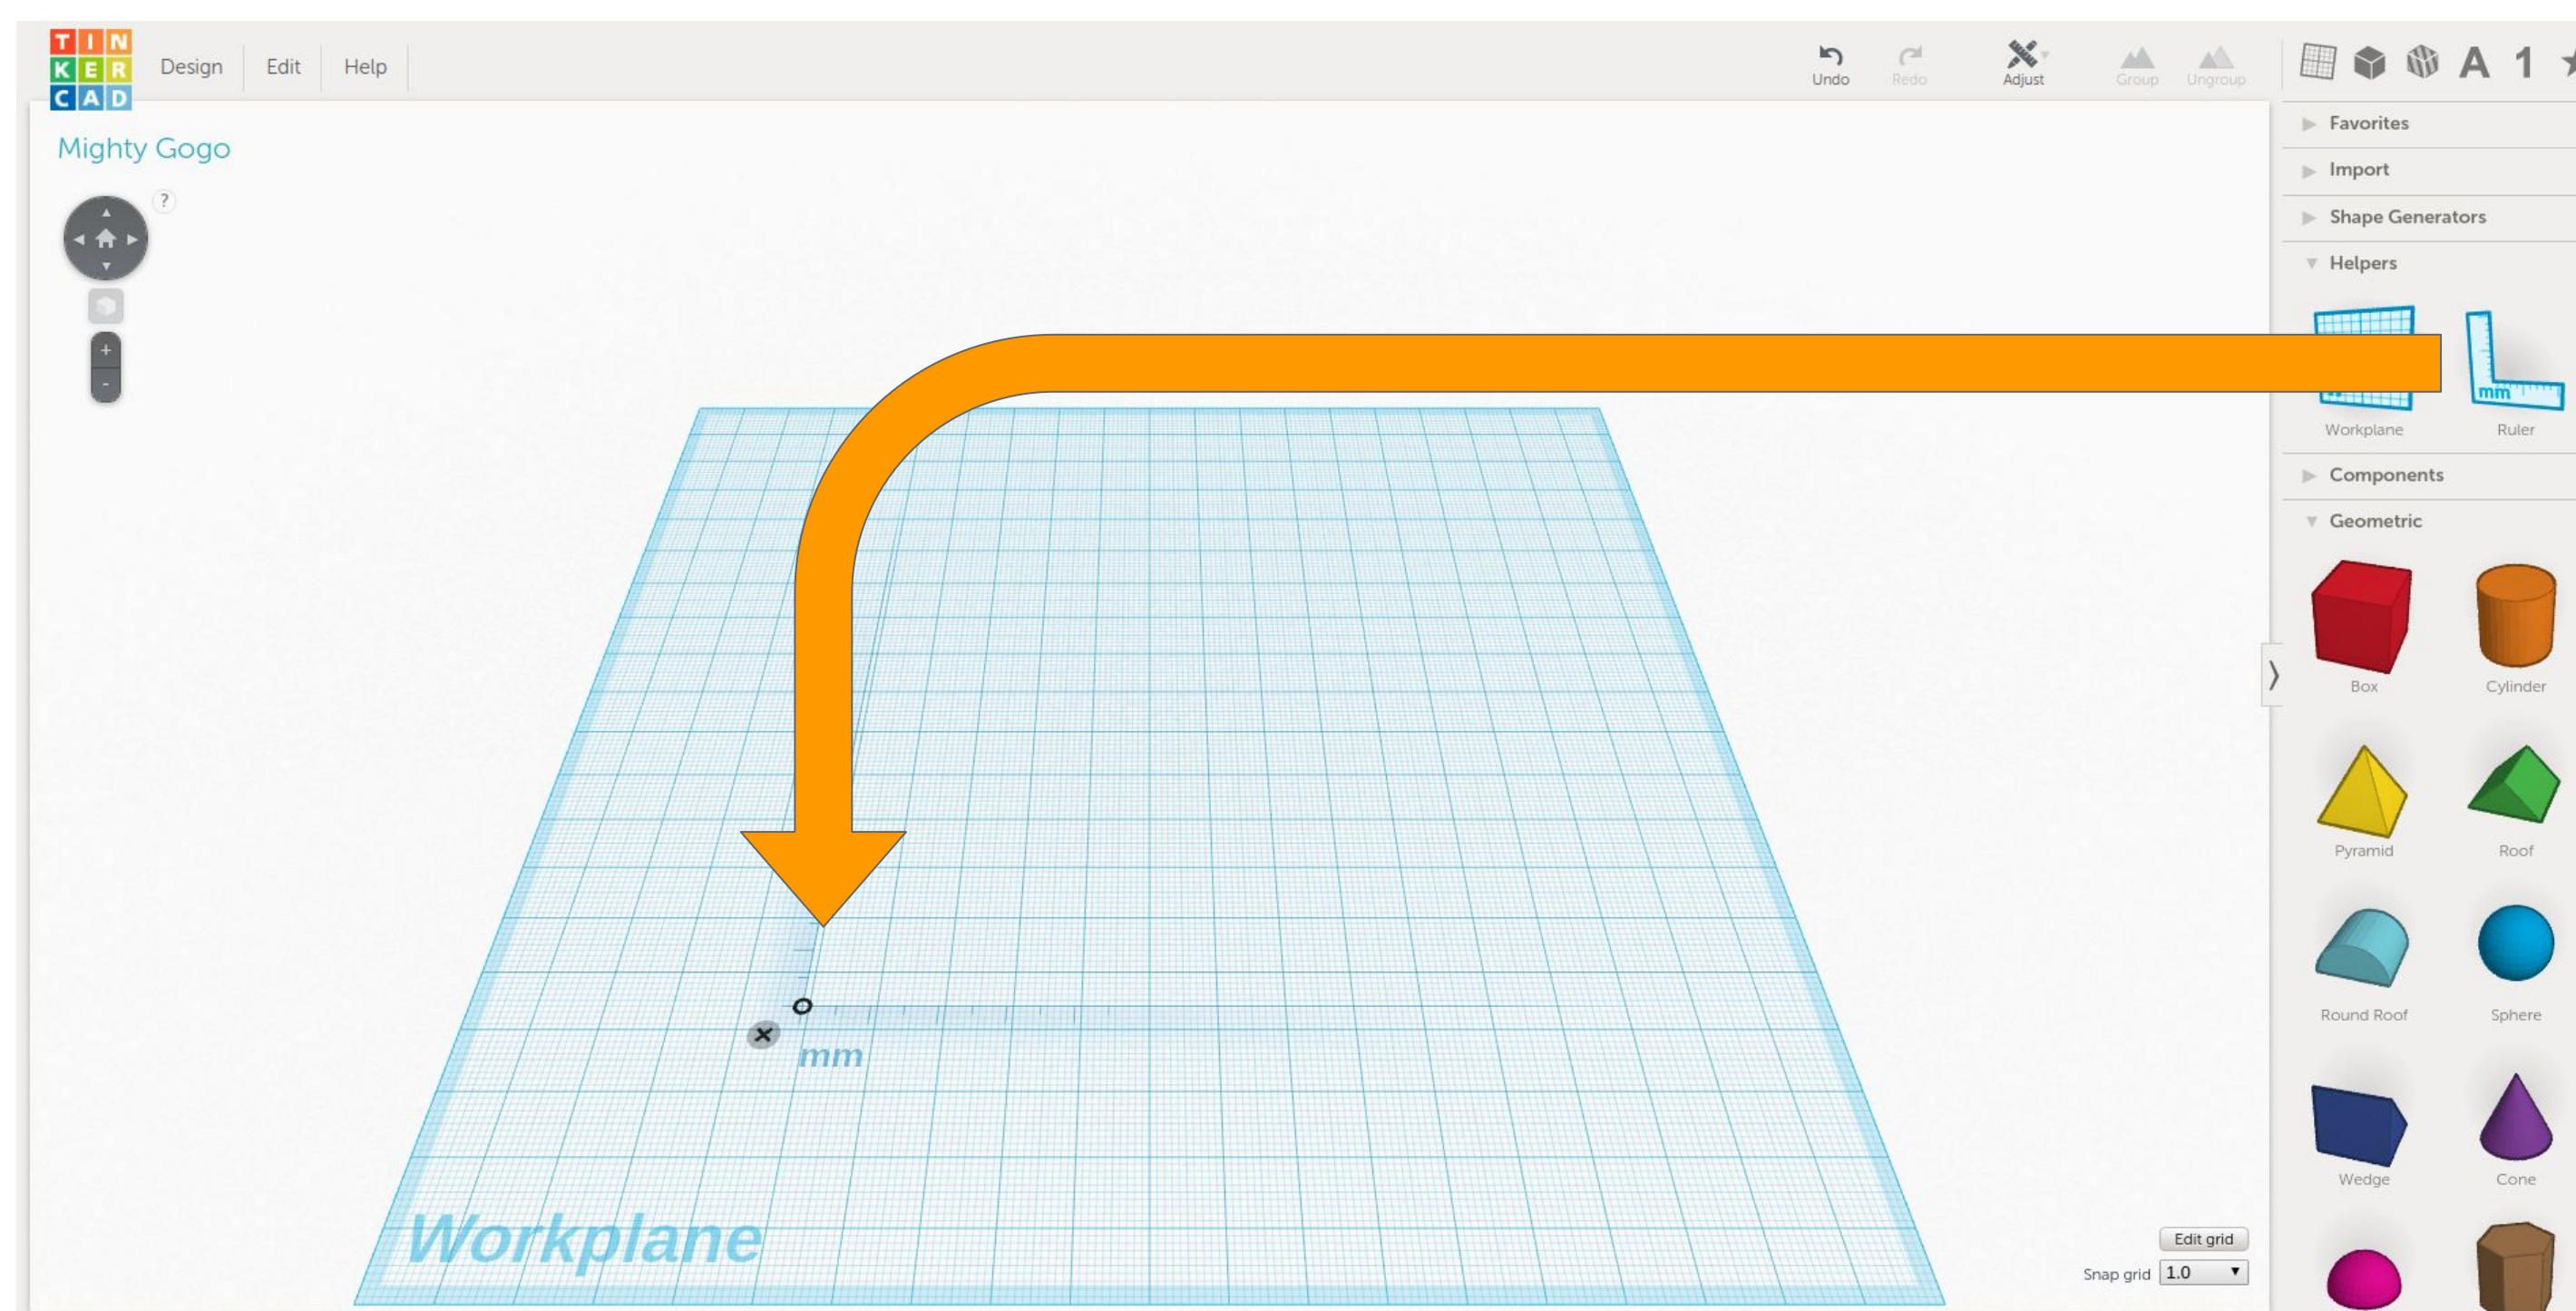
TIN KER CAD

Design Edit Help

Undo Redo Adjust Group Ungroup

A 1

Mighty Gogo

?

+
-

Favorites
Import
Shape Generators
Helpers

mm

Workplane Ruler

Components
Geometric

Box Cylinder

Pyramid Roof

Round Roof Sphere

Wedge Cone

mm

Workplane

Edit grid

Snap grid 1.0